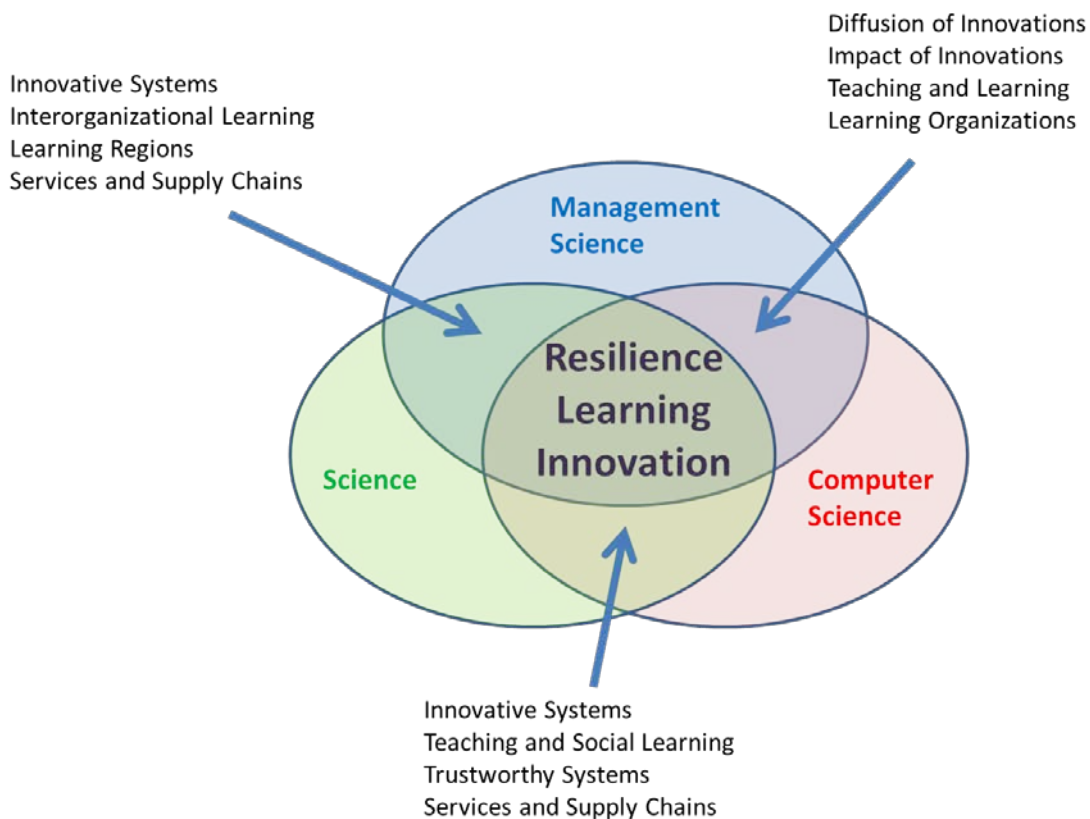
Diffusion of Innovations
Impact of Innovations
Teaching and Learning
Learning Organizations

Innovative Systems
Interorganizational Learning
Learning Regions
Services and Supply Chains

Management Science

Resilience
Learning
Innovation

Science

Computer Science

Innovative Systems
Teaching and Social Learning
Trustworthy Systems
Services and Supply Chains